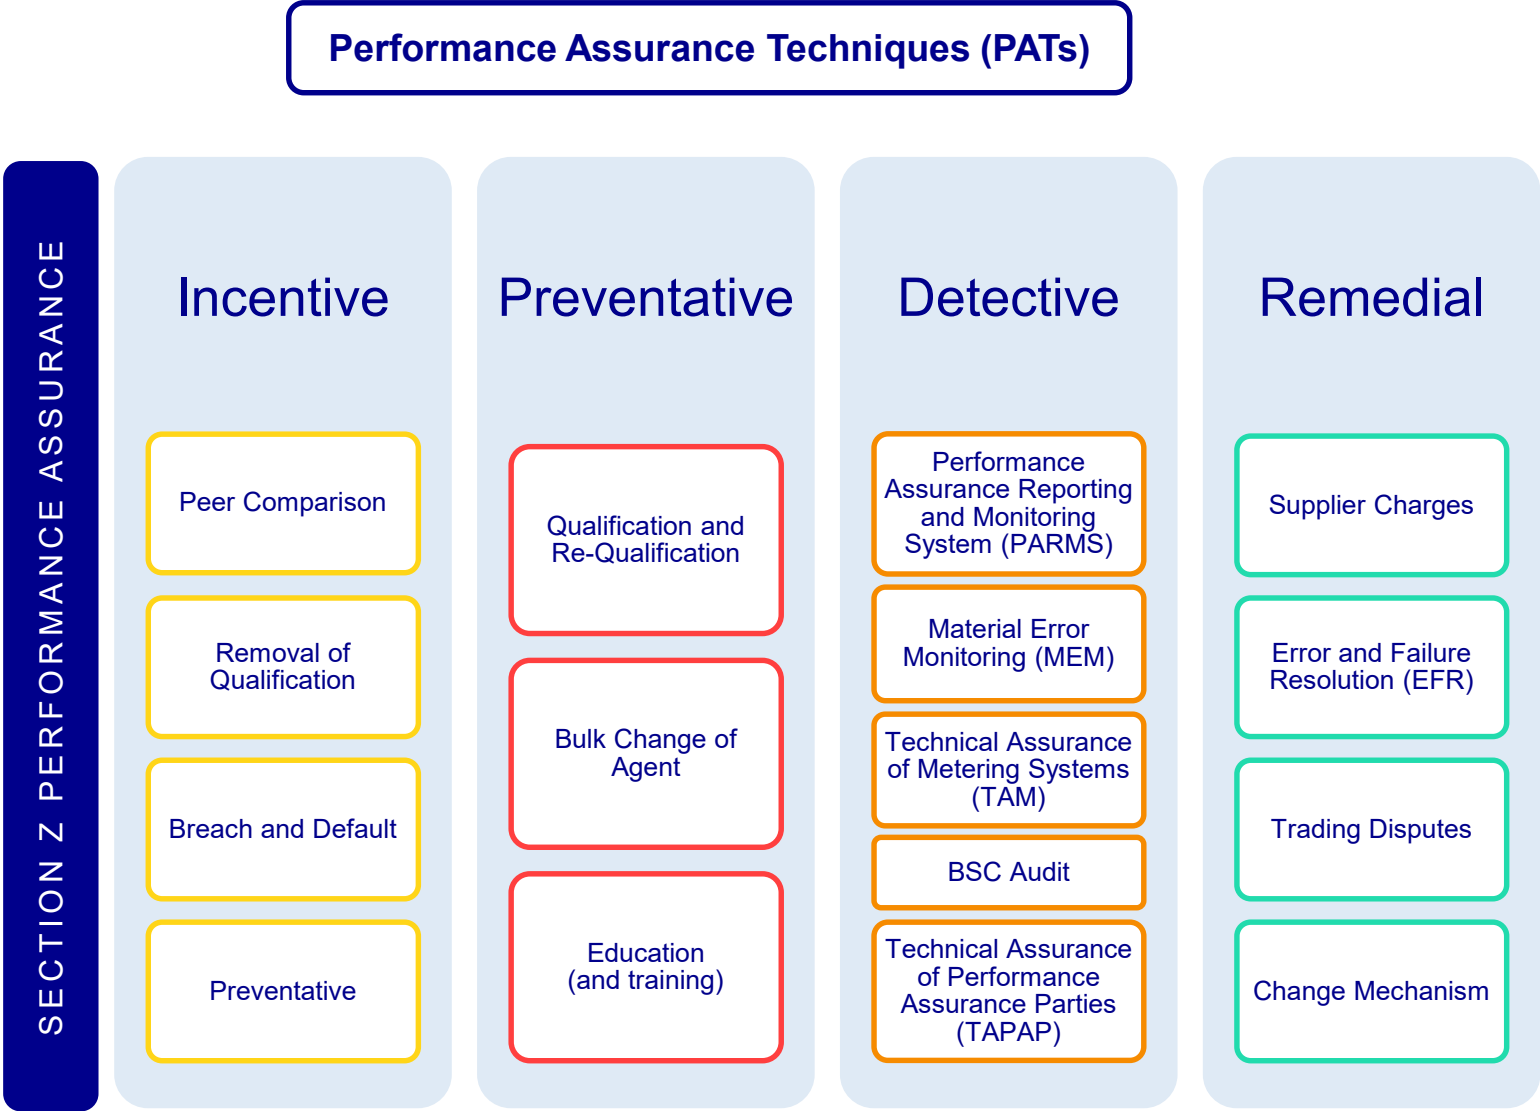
Performance Assurance Techniques (PATs)

SECTION Z PERFORMANCE ASSURANCE

Incentive

Peer Comparison

Removal of Qualification

Breach and Default

Preventative

Preventative

Qualification and Re-Qualification

Bulk Change of Agent

Education (and training)

Detective

Performance Assurance Reporting and Monitoring System (PARMS)

Material Error Monitoring (MEM)

Technical Assurance of Metering Systems (TAM)

BSC Audit

Technical Assurance of Performance Assurance Parties (TAPAP)

Remedial

Supplier Charges

Error and Failure Resolution (EFR)

Trading Disputes

Change Mechanism